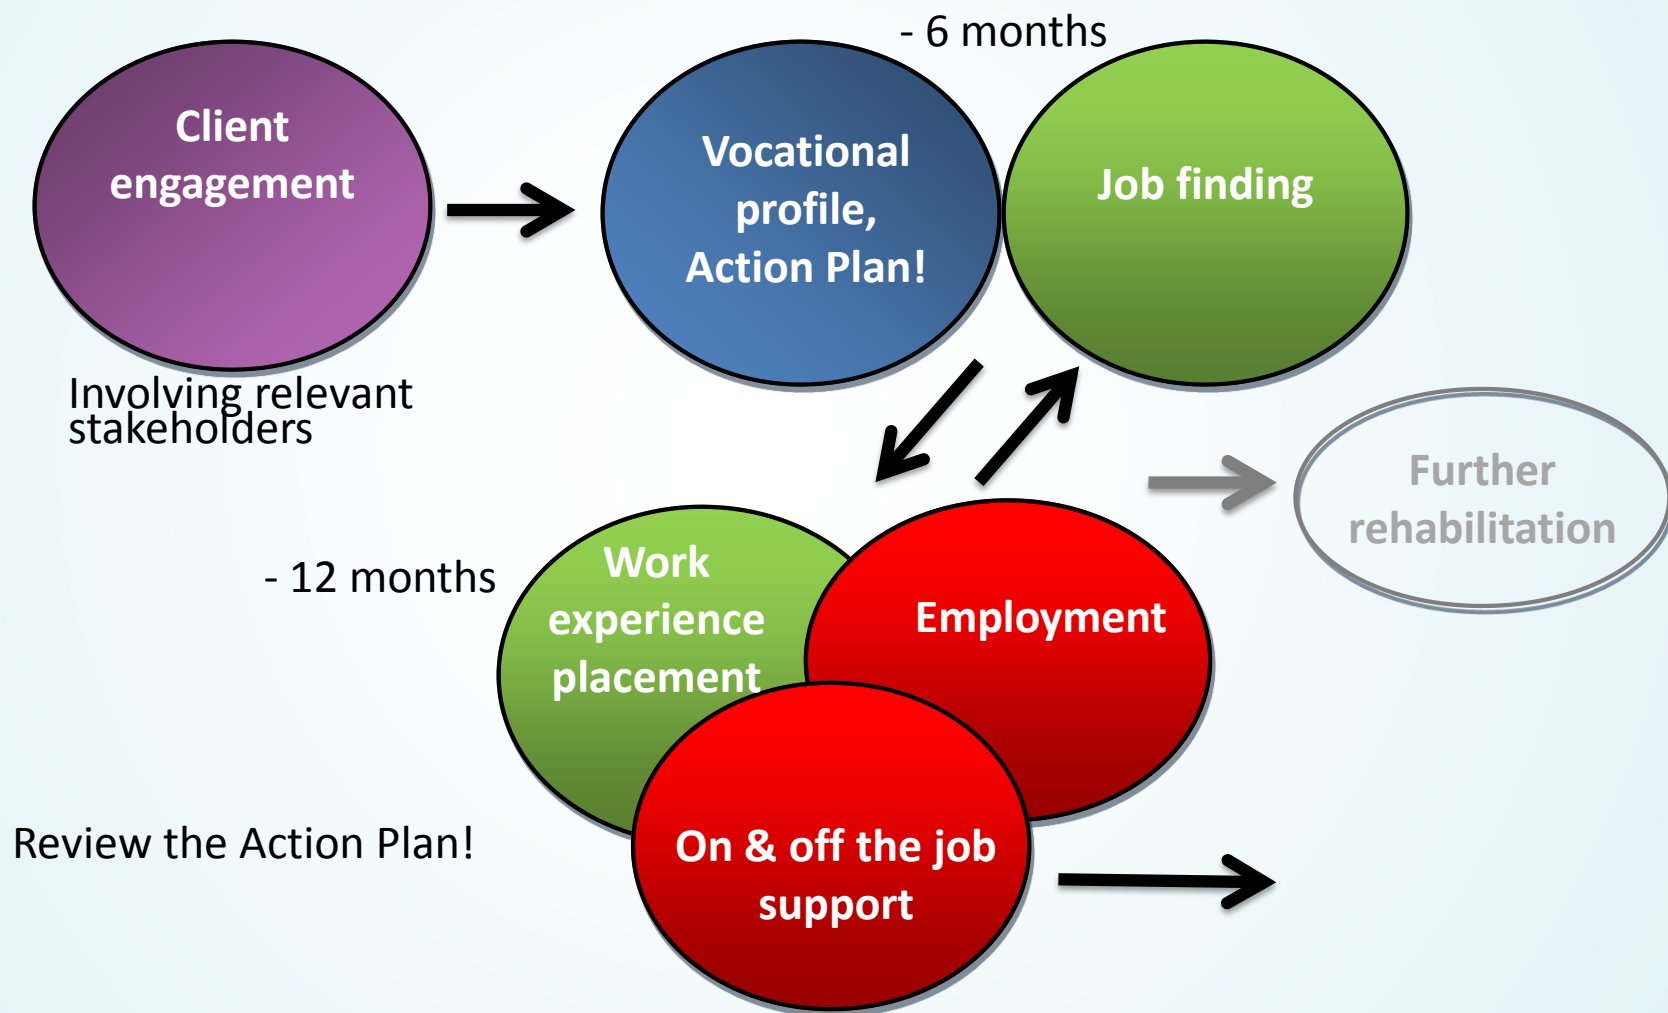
- 6 months

Client engagement

Vocational profile, Action Plan!

Job finding

Involving relevant stakeholders

Further rehabilitation

- 12 months

Work experience placement

Employment

On & off the job support

Review the Action Plan!